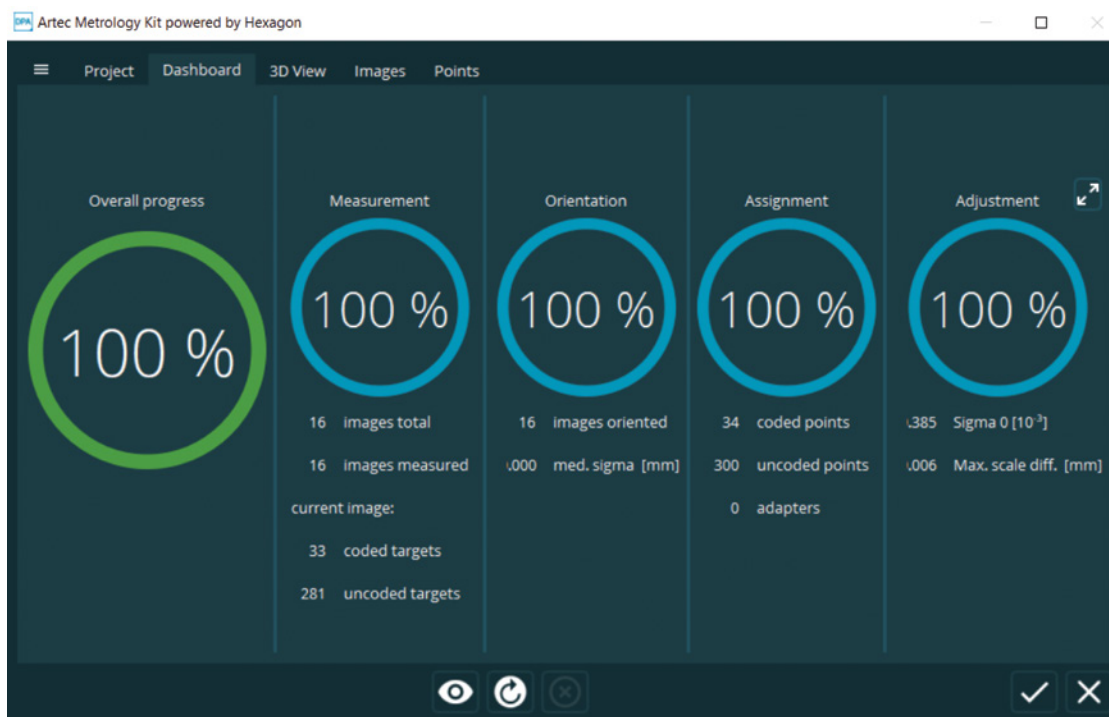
DPA Artec Metrology Kit powered by Hexagon

≡ Project Dashboard 3D View Images Points

Overall progress

100 %

Measurement

100 %

16 images total

16 images measured

current image:

33 coded targets

281 uncoded targets

Orientation

100 %

16 images oriented

.000 med. sigma [mm]

Assignment

100 %

34 coded points

300 uncoded points

0 adapters

Adjustment

100 %

.385 Sigma 0 [$10^{-3}$]

.006 Max. scale diff. [mm]